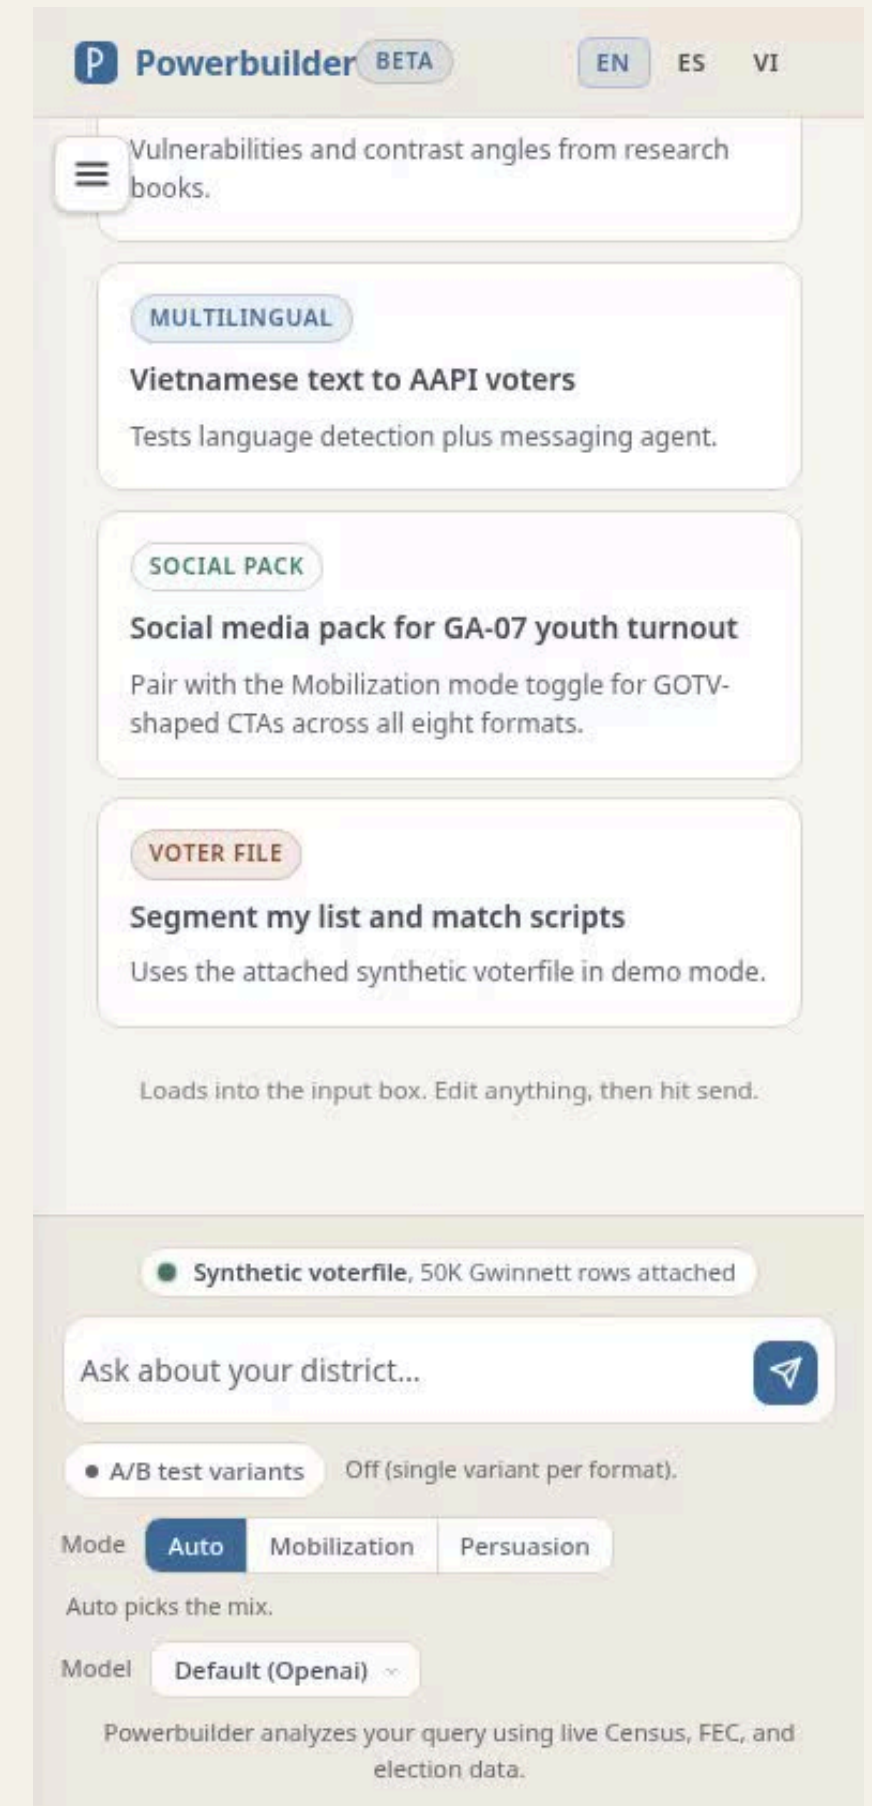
P Powerbuilder BETA

EN ES VI

Vulnerabilities and contrast angles from research books.

MULTILINGUAL

Vietnamese text to AAPI voters

Tests language detection plus messaging agent.

SOCIAL PACK

Social media pack for GA-07 youth turnout

Pair with the Mobilization mode toggle for GOTV-shaped CTAs across all eight formats.

VOTER FILE

Segment my list and match scripts

Uses the attached synthetic voterfile in demo mode.

Loads into the input box. Edit anything, then hit send.

Synthetic voterfile, 50K Gwinnett rows attached

Ask about your district...

A/B test variants Off (single variant per format).

Mode Auto Mobilization Persuasion

Auto picks the mix.

Model Default (Openai)

Powerbuilder analyzes your query using live Census, FEC, and election data.